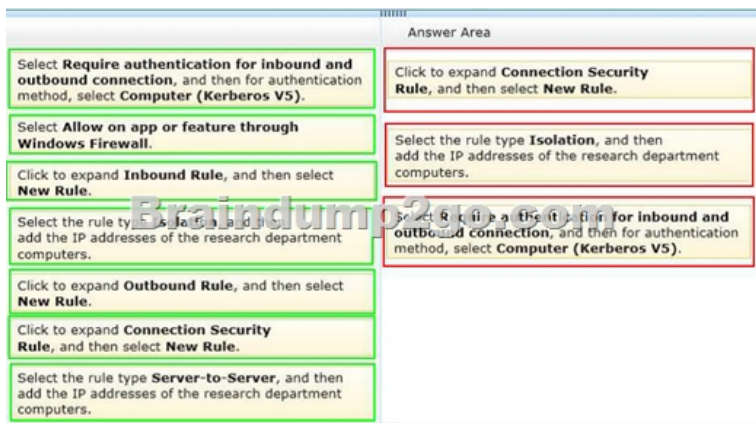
Answer Area

Select **Require authentication for inbound and outbound connection**, and then for authentication method, select **Computer (Kerberos V5)**.

Select **Allow on app or feature through Windows Firewall**.

Click to expand **Inbound Rule**, and then select **New Rule**.

Select the rule type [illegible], and then add the IP addresses of the research department computers.

Click to expand **Outbound Rule**, and then select **New Rule**.

Click to expand **Connection Security Rule**, and then select **New Rule**.

Select the rule type **Server-to-Server**, and then add the IP addresses of the research department computers.

Click to expand **Connection Security Rule**, and then select **New Rule**.

Select the rule type **Isolation**, and then add the IP addresses of the research department computers.

Select **Require authentication for inbound and outbound connection**, and then for authentication method, select **Computer (Kerberos V5)**.

Braindump2go.com